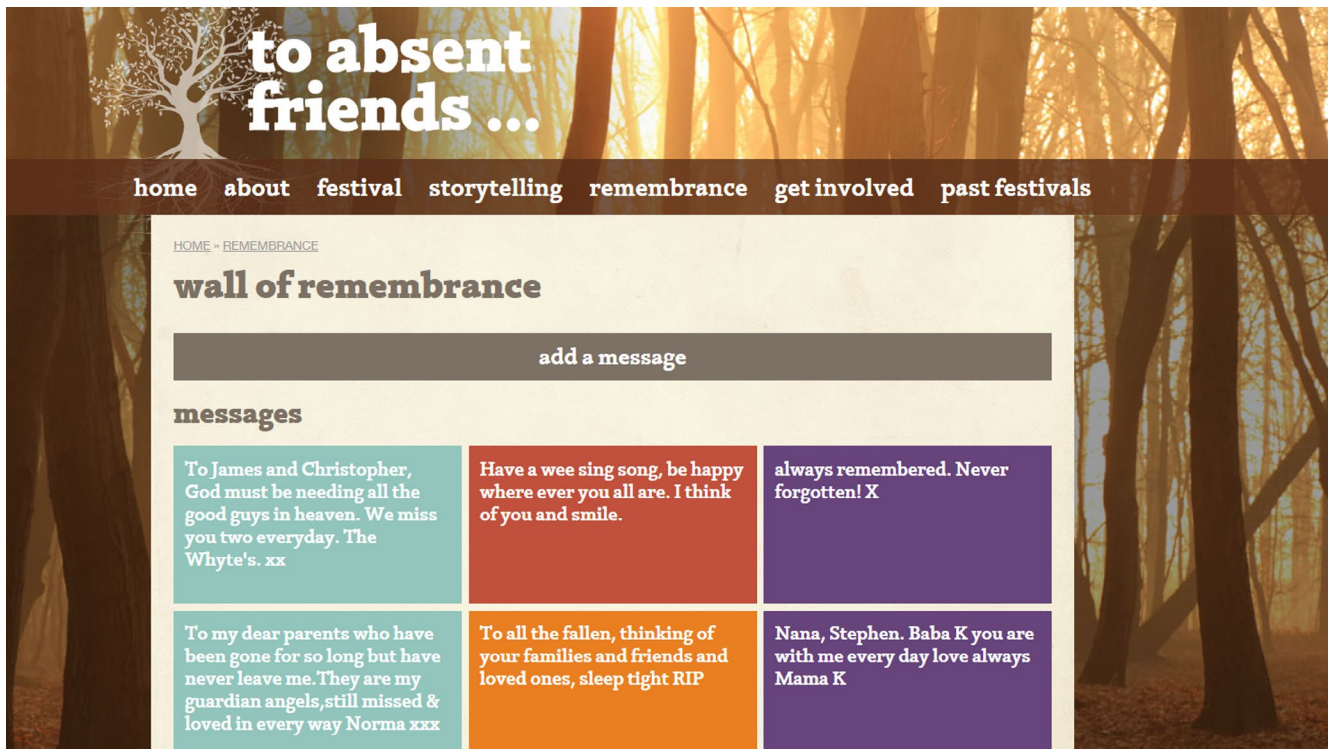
to absent friends ...

home about festival storytelling remembrance get involved past festivals

HOME » REMEMBRANCE

wall of remembrance

add a message

messages

To James and Christopher, God must be needing all the good guys in heaven. We miss you two everyday. The Whyte's. xx

Have a wee sing song, be happy where ever you all are. I think of you and smile.

always remembered. Never forgotten! X

To my dear parents who have been gone for so long but have never leave me.They are my guardian angels,still missed & loved in every way Norma xxx

To all the fallen, thinking of your families and friends and loved ones, sleep tight RIP

Nana, Stephen. Baba K you are with me every day love always Mama K